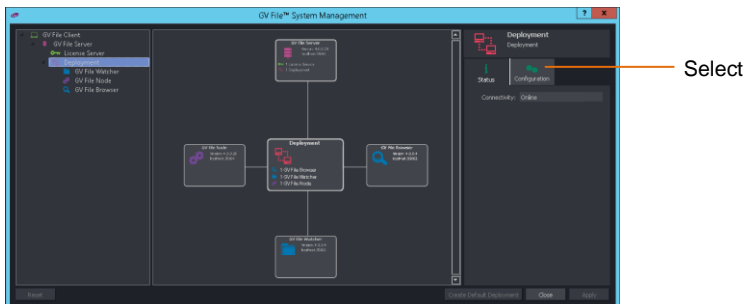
GV File™ System Management

GV File Client
GV File Server
License Server
Deployment
GV File Watcher
GV File Node
GV File Browser

GV File Server
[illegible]
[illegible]
1 License Server
1 Deployment

GV File Node
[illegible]
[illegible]

Deployment
1 GV File Browser
1 GV File Watcher
1 GV File Node

GV File Browser
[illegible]
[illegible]

GV File Watcher
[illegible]
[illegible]

Deployment
Deployment

Status
Configuration

Connectivity: Online

Select

Reset
Create Default Deployment
Close
Apply